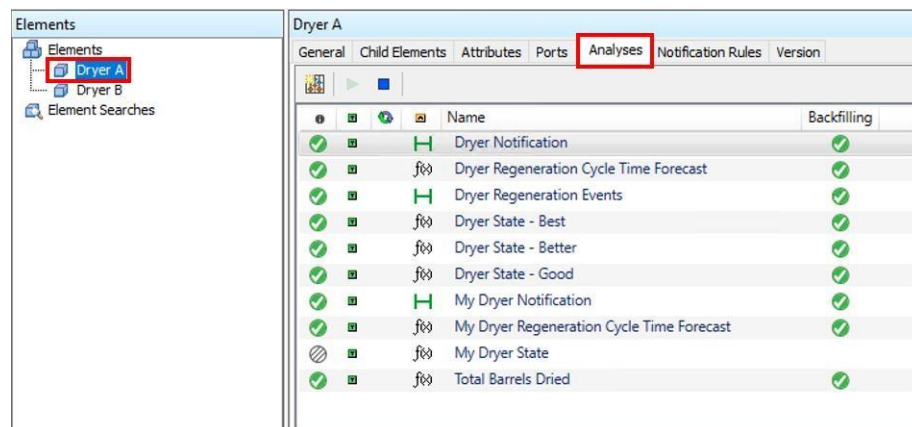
Elements

Elements
Dryer A
Dryer B
Element Searches

Dryer A

General | Child Elements | Attributes | Ports | Analyses | Notification Rules | Version

| Name | Backfilling |
|---|---|
| Dryer Notification | ✓ |
| Dryer Regeneration Cycle Time Forecast | ✓ |
| Dryer Regeneration Events | ✓ |
| Dryer State - Best | ✓ |
| Dryer State - Better | ✓ |
| Dryer State - Good | ✓ |
| My Dryer Notification | ✓ |
| My Dryer Regeneration Cycle Time Forecast | ✓ |
| My Dryer State | |
| Total Barrels Dried | ✓ |